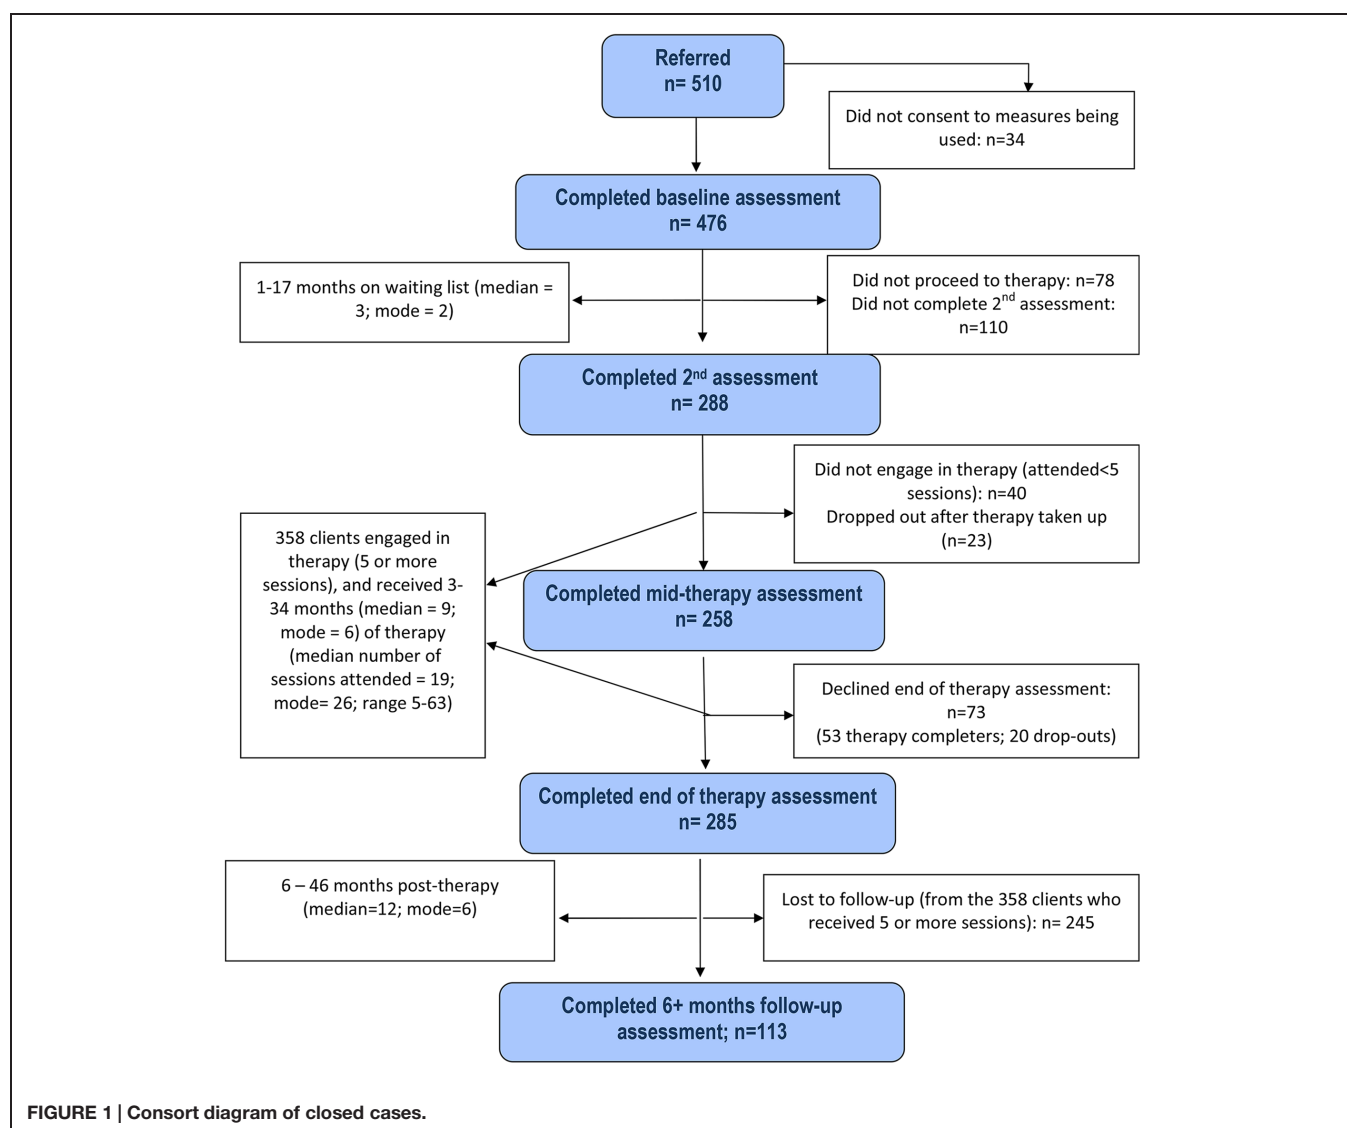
Referred
n= 510

Did not consent to measures being used: n=34

Completed baseline assessment
n= 476

1-17 months on waiting list (median = 3; mode = 2)

Did not proceed to therapy: n=78
Did not complete 2$^{nd}$ assessment: n=110

Completed 2$^{nd}$ assessment
n= 288

Did not engage in therapy (attended<5 sessions): n=40
Dropped out after therapy taken up (n=23)

358 clients engaged in therapy (5 or more sessions), and received 3-34 months (median = 9; mode = 6) of therapy (median number of sessions attended = 19; mode= 26; range 5-63)

Completed mid-therapy assessment
n= 258

Declined end of therapy assessment: n=73
(53 therapy completers; 20 drop-outs)

Completed end of therapy assessment
n= 285

6 – 46 months post-therapy (median=12; mode=6)

Lost to follow-up (from the 358 clients who received 5 or more sessions): n= 245

Completed 6+ months follow-up assessment; n=113

FIGURE 1 | Consort diagram of closed cases.